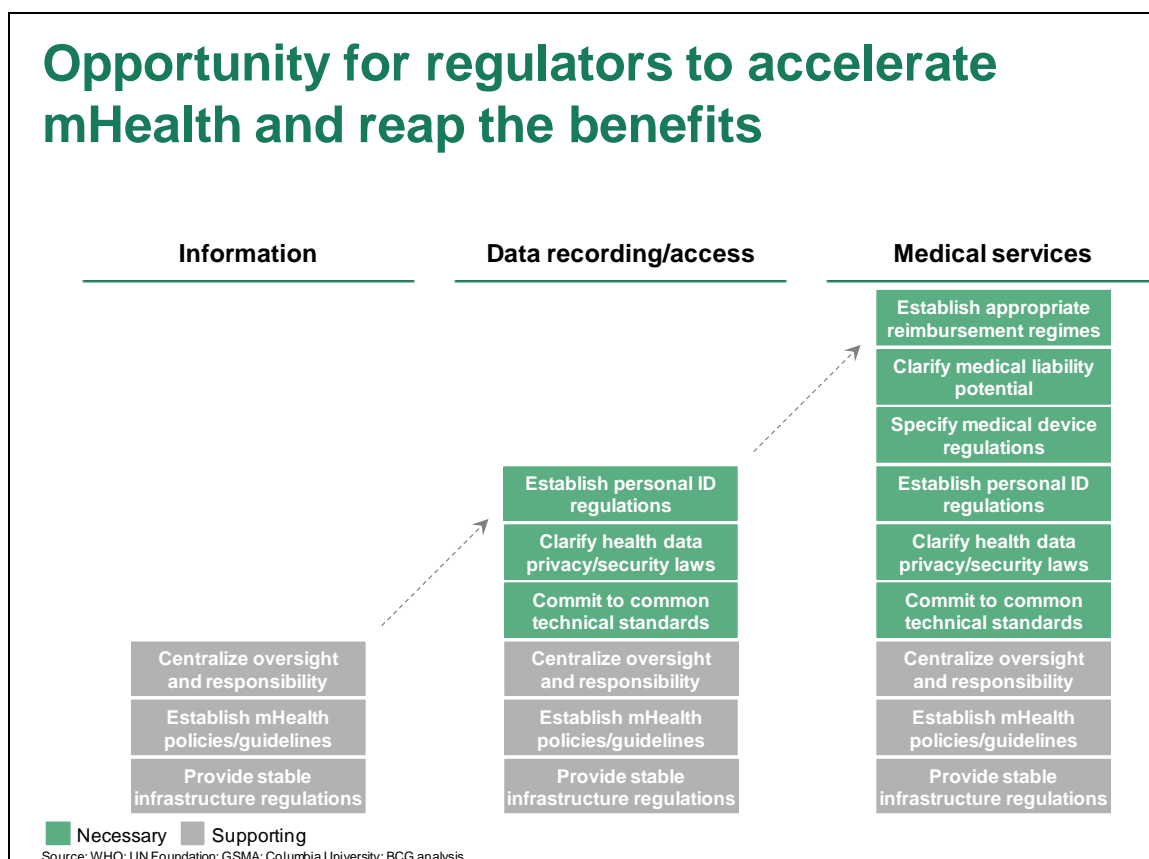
Opportunity for regulators to accelerate mHealth and reap the benefits

Information

Centralize oversight and responsibility

Establish mHealth policies/guidelines

Provide stable infrastructure regulations

Data recording/access

Establish personal ID regulations

Clarify health data privacy/security laws

Commit to common technical standards

Centralize oversight and responsibility

Establish mHealth policies/guidelines

Provide stable infrastructure regulations

Medical services

Establish appropriate reimbursement regimes

Clarify medical liability potential

Specify medical device regulations

Establish personal ID regulations

Clarify health data privacy/security laws

Commit to common technical standards

Centralize oversight and responsibility

Establish mHealth policies/guidelines

Provide stable infrastructure regulations

Necessary Supporting

Source: WHO; UN Foundation; GSMA; Columbia University; BCG analysis